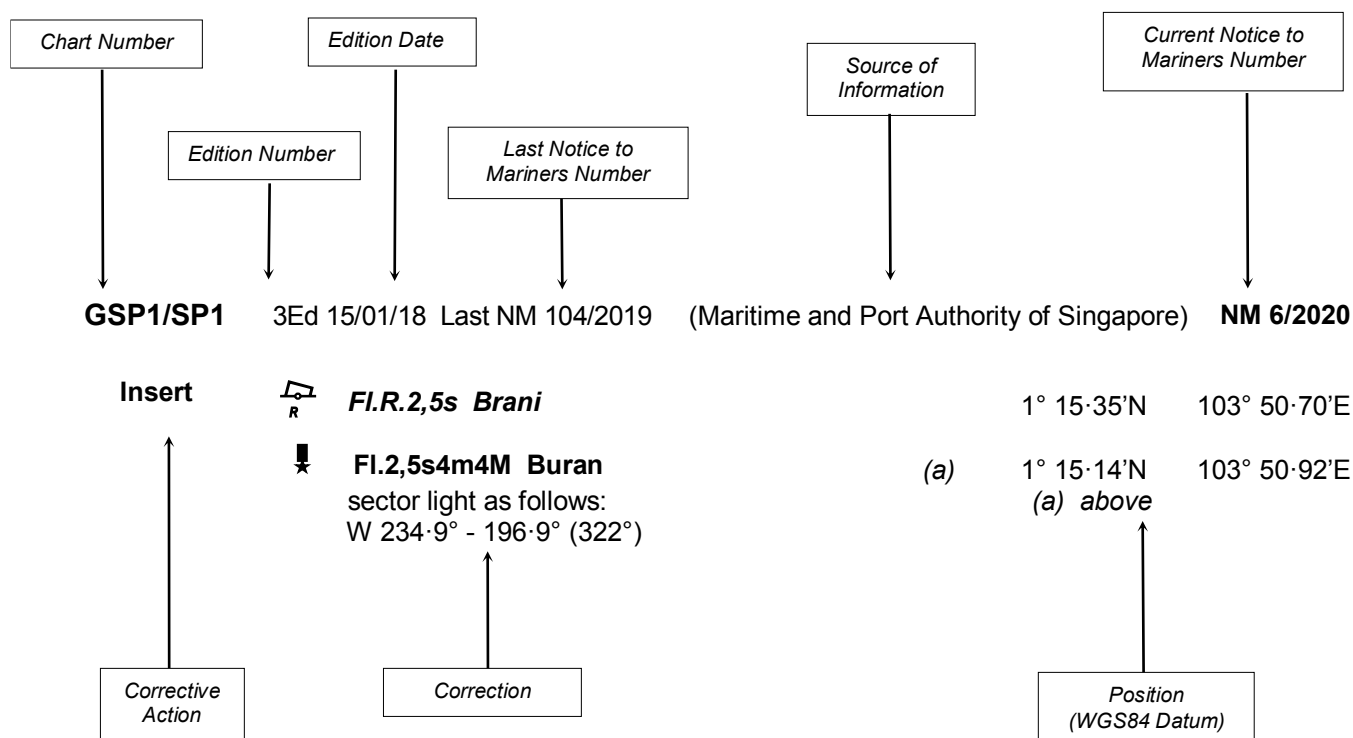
Chart Number

Edition Date

Source of Information

Current Notice to Mariners Number

Edition Number

Last Notice to Mariners Number

**GSP1/SP1** 3Ed 15/01/18 Last NM 104/2019 (Maritime and Port Authority of Singapore) **NM 6/2020**

**Insert** R *Fl.R.2,5s Brani* 1° 15·35'N 103° 50·70'E

**Fl.2,5s4m4M Buran** *(a)* 1° 15·14'N 103° 50·92'E
sector light as follows: *(a) above*
W 234·9° - 196·9° (322°)

Corrective Action

Correction

Position (WGS84 Datum)